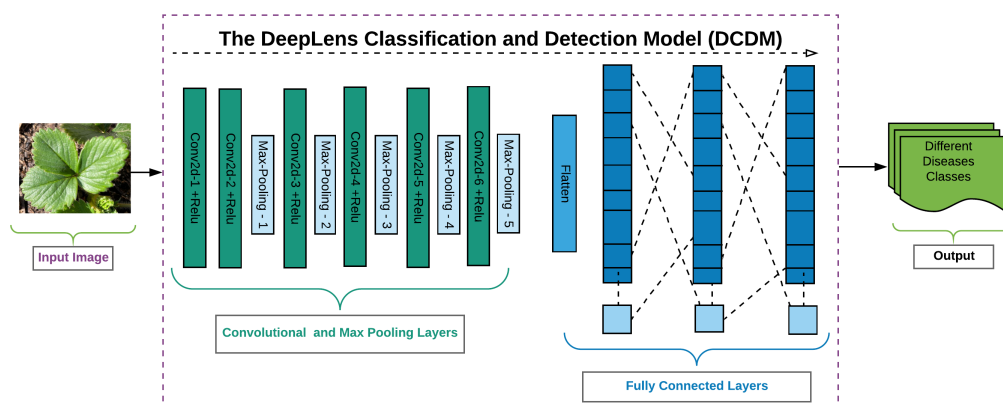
The DeepLens Classification and Detection Model (DCDM)

Input Image

Conv2d-1 +Relu

Conv2d-2 +Relu

Max-Pooling - 1

Conv2d-3 +Relu

Max-Pooling - 2

Conv2d-4 +Relu

Max-Pooling - 3

Conv2d-5 +Relu

Max-Pooling - 4

Conv2d-6 +Relu

Max-Pooling - 5

Convolutional and Max Pooling Layers

Flatten

Fully Connected Layers

Different Diseases Classes

Output